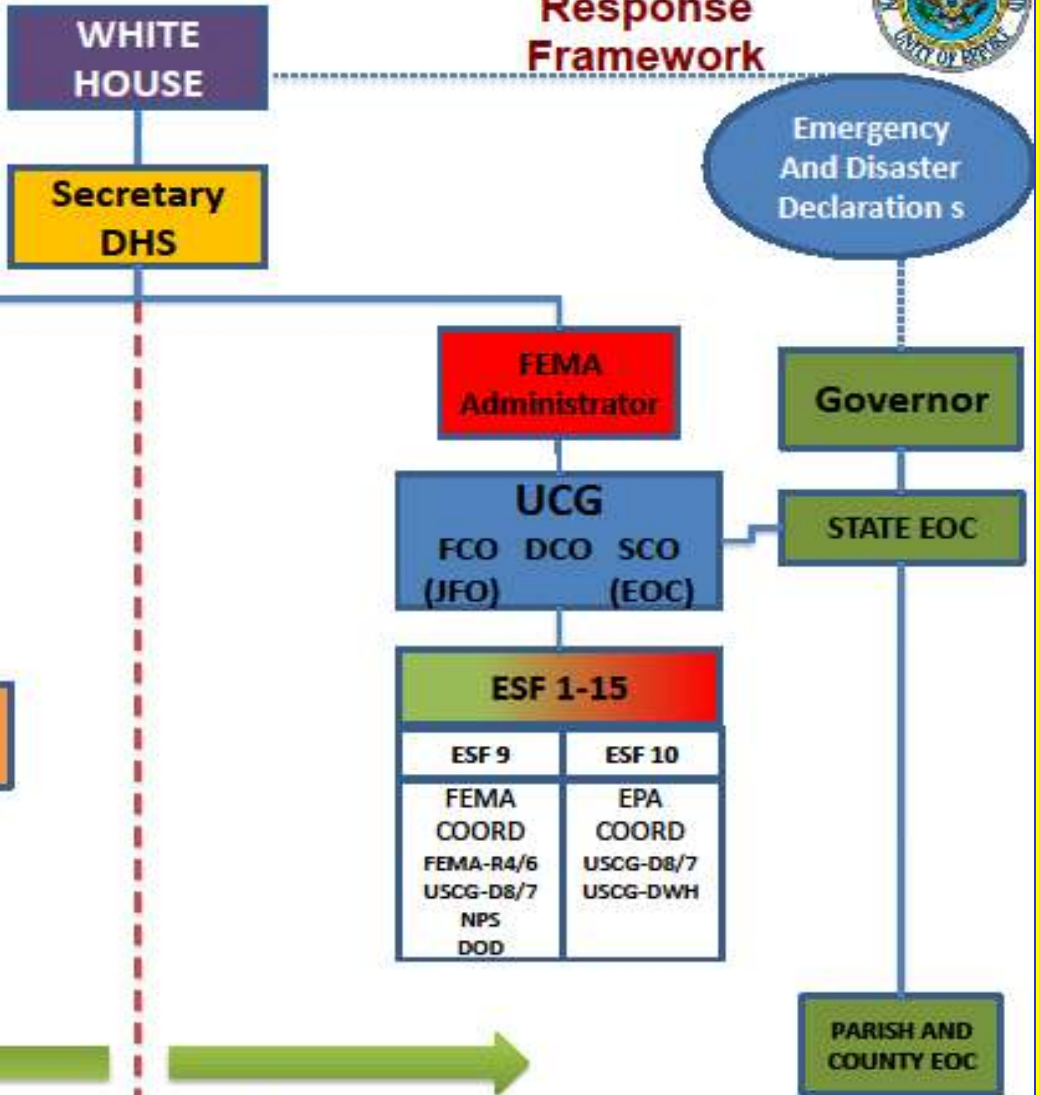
Response Framework

WHITE HOUSE

Secretary DHS

Emergency And Disaster Declaration s

FEMA Administrator

Governor

UCG
FCO DCO SCO
(JFO) (EOC)

STATE EOC

ESF 1-15

| ESF 9 | ESF 10 |
|---|---|
| FEMA COORD FEMA-R4/6 USCG-D8/7 NPS DOD | EPA COORD USCG-D8/7 USCG-DWH |

PARISH AND COUNTY EOC